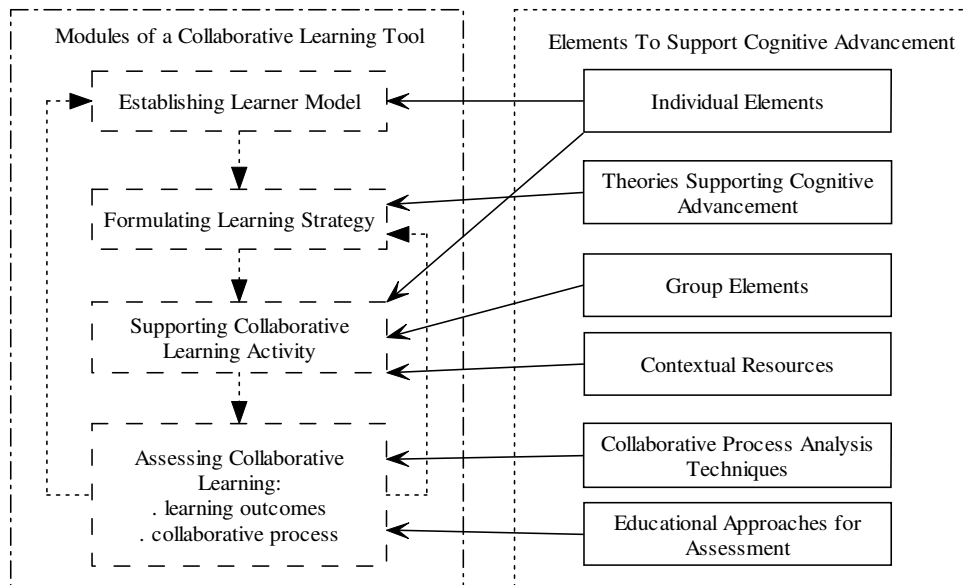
Modules of a Collaborative Learning Tool

Establishing Learner Model

Formulating Learning Strategy

Supporting Collaborative Learning Activity

Assessing Collaborative Learning:
. learning outcomes
. collaborative process

Elements To Support Cognitive Advancement

Individual Elements

Theories Supporting Cognitive Advancement

Group Elements

Contextual Resources

Collaborative Process Analysis Techniques

Educational Approaches for Assessment